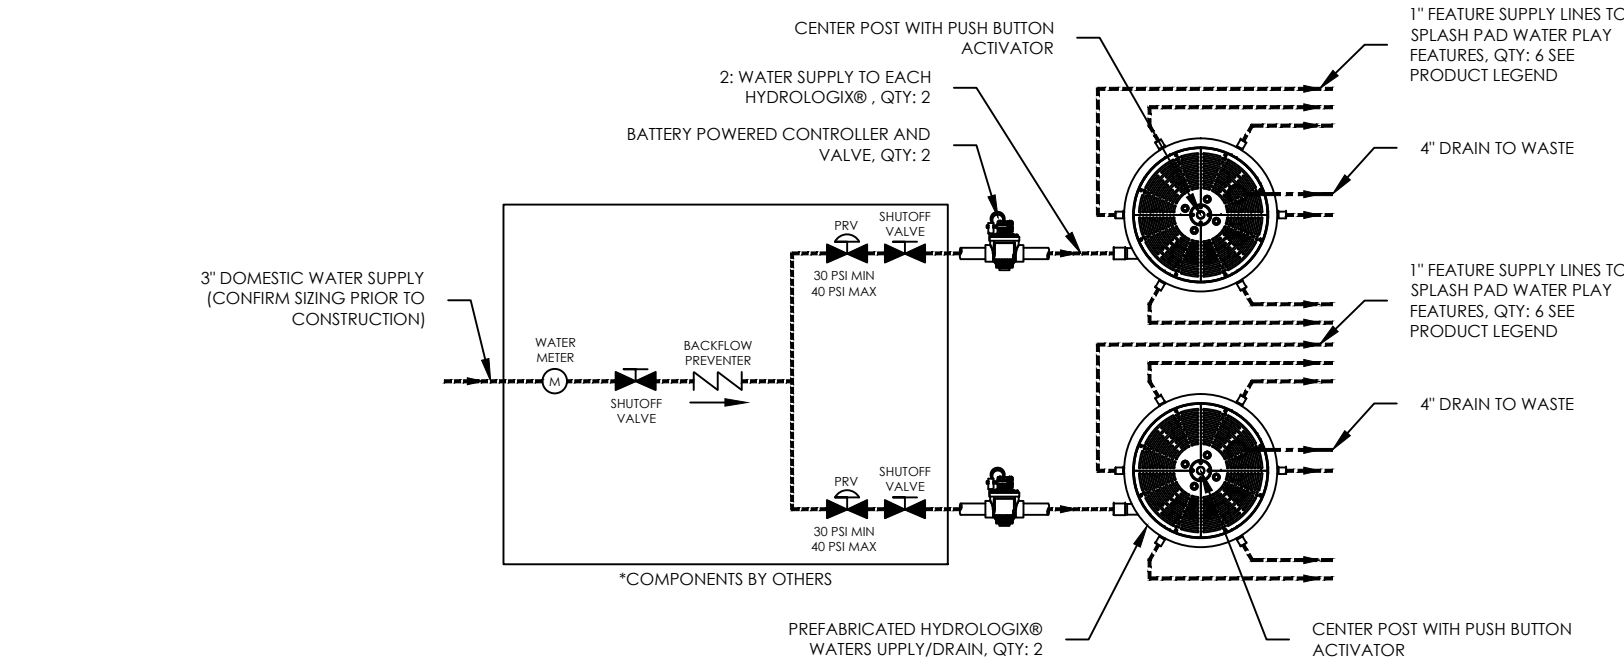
CENTER POST WITH PUSH BUTTON ACTIVATOR

2: WATER SUPPLY TO EACH HYDROLOGIX® , QTY: 2

BATTERY POWERED CONTROLLER AND VALVE, QTY: 2

1" FEATURE SUPPLY LINES TO SPLASH PAD WATER PLAY FEATURES, QTY: 6 SEE PRODUCT LEGEND

4" DRAIN TO WASTE

1" FEATURE SUPPLY LINES TO SPLASH PAD WATER PLAY FEATURES, QTY: 6 SEE PRODUCT LEGEND

4" DRAIN TO WASTE

3" DOMESTIC WATER SUPPLY (CONFIRM SIZING PRIOR TO CONSTRUCTION)

PRV

SHUTOFF VALVE

30 PSI MIN
40 PSI MAX

WATER METER

M

SHUTOFF VALVE

BACKFLOW PREVENTER

PRV

SHUTOFF VALVE

30 PSI MIN
40 PSI MAX

*COMPONENTS BY OTHERS

PREFABRICATED HYDROLOGIX® WATERS UPPLY/DRAIN, QTY: 2

CENTER POST WITH PUSH BUTTON ACTIVATOR